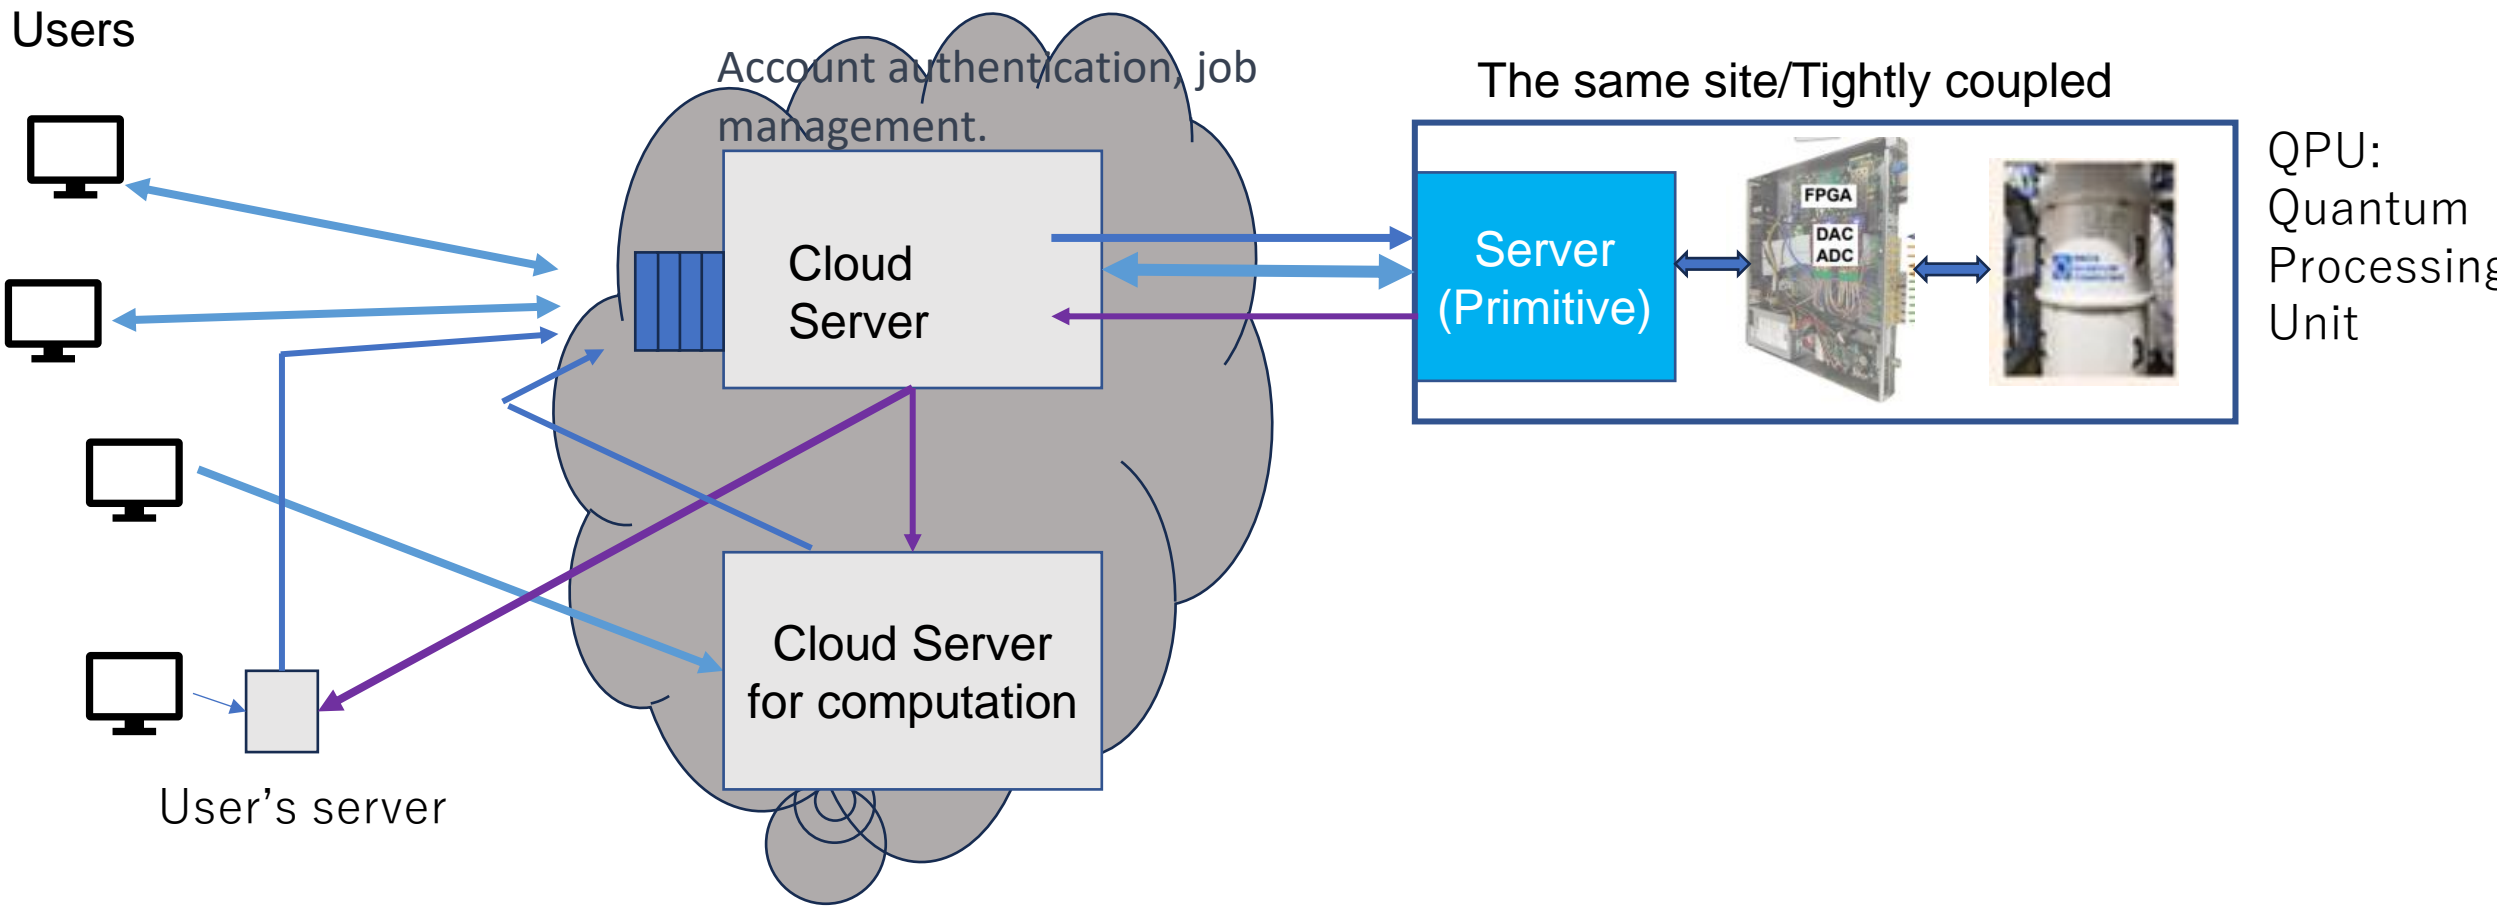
Users

Account authentication, job management.

Cloud Server

Cloud Server for computation

User's server

The same site/Tightly coupled

Server (Primitive)

FPGA

DAC
ADC

QPU: Quantum Processing Unit